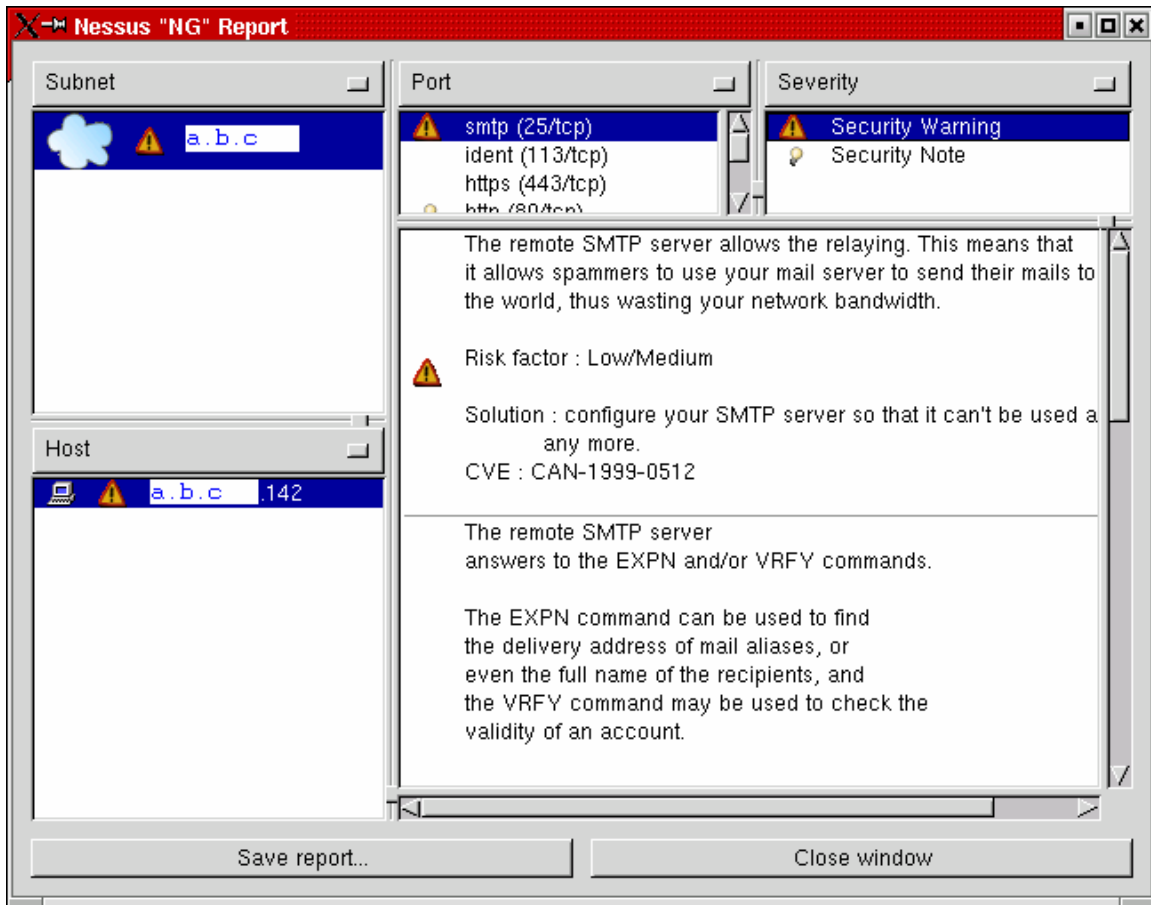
Nessus "NG" Report

Subnet

a.b.c

Host

a.b.c .142

Port

smtp (25/tcp)
ident (113/tcp)
https (443/tcp)
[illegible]

Severity

Security Warning
Security Note

The remote SMTP server allows the relaying. This means that it allows spammers to use your mail server to send their mails to the world, thus wasting your network bandwidth.

Risk factor : Low/Medium

Solution : configure your SMTP server so that it can't be used a any more.
CVE : CAN-1999-0512

The remote SMTP server answers to the EXPN and/or VRFY commands.

The EXPN command can be used to find the delivery address of mail aliases, or even the full name of the recipients, and the VRFY command may be used to check the validity of an account.

Save report...

Close window